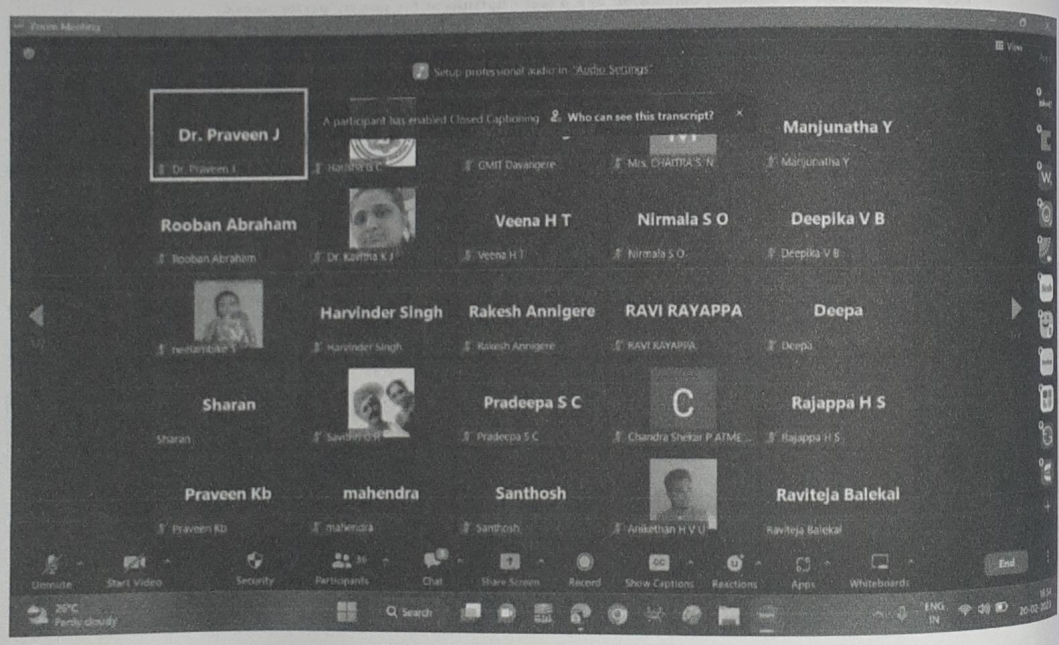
Zoom Meeting

View

Setup professional audio in "Audio Settings"

A participant has enabled Closed Captioning  Who can see this transcript?  ×

Dr. Praveen J
Dr. Praveen J

Harsha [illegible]

GMIT Davangere

Mrs. CHAITRA S. N

Manjunatha Y
Manjunatha Y

Rooban Abraham
Rooban Abraham

Dr. Kavitha K J

Veena H T
Veena H T

Nirmala S O
Nirmala S O

Deepika V B
Deepika V B

neelambike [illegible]

Harvinder Singh
Harvinder Singh

Rakesh Annigere
Rakesh Annigere

RAVI RAYAPPA
RAVI RAYAPPA

Deepa
Deepa

Sharan
Sharan

Savithri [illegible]

Pradeepa S C
Pradeepa S C

C
Chandra Shekar P ATME...

Rajappa H S
Rajappa H S

Praveen Kb
Praveen Kb

mahendra
mahendra

Santhosh
Santhosh

Anikethan H V U

Raviteja Balekal
Raviteja Balekal

Unmute  Start Video  Security  Participants 36  Chat  Share Screen  Record  Show Captions  Reactions  Apps  Whiteboards  End

26°C
Partly cloudy

Search

ENG
IN

20-02-2023